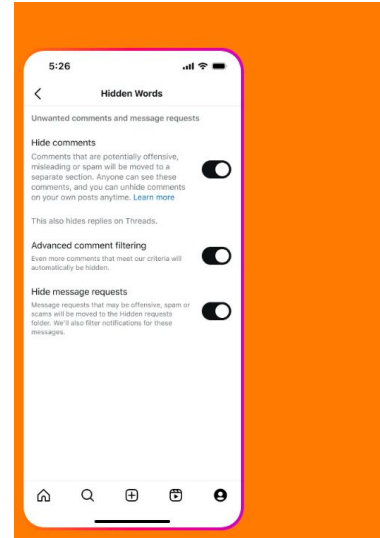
5:26

Hidden Words

Unwanted comments and message requests

Hide comments

Comments that are potentially offensive, misleading or spam will be moved to a separate section. Anyone can see these comments, and you can unhide comments on your own posts anytime. Learn more

This also hides replies on Threads.

Advanced comment filtering

Even more comments that meet our criteria will automatically be hidden.

Hide message requests

Message requests that may be offensive, spam or scams will be moved to the Hidden requests folder. We'll also filter notifications for these messages.